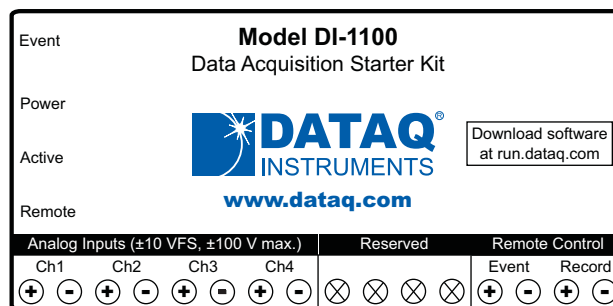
Event

Model DI-1100
Data Acquisition Starter Kit

Power

DATAQ®
INSTRUMENTS

Download software at run.dataq.com

Active

www.dataq.com

Remote

| Analog Inputs (±10 VFS, ±100 V max.) | Reserved | Remote Control |
|---|---|---|
| Ch1 Ch2 Ch3 Ch4 | | Event Record |
| + − + − + − + − | | + − + − |